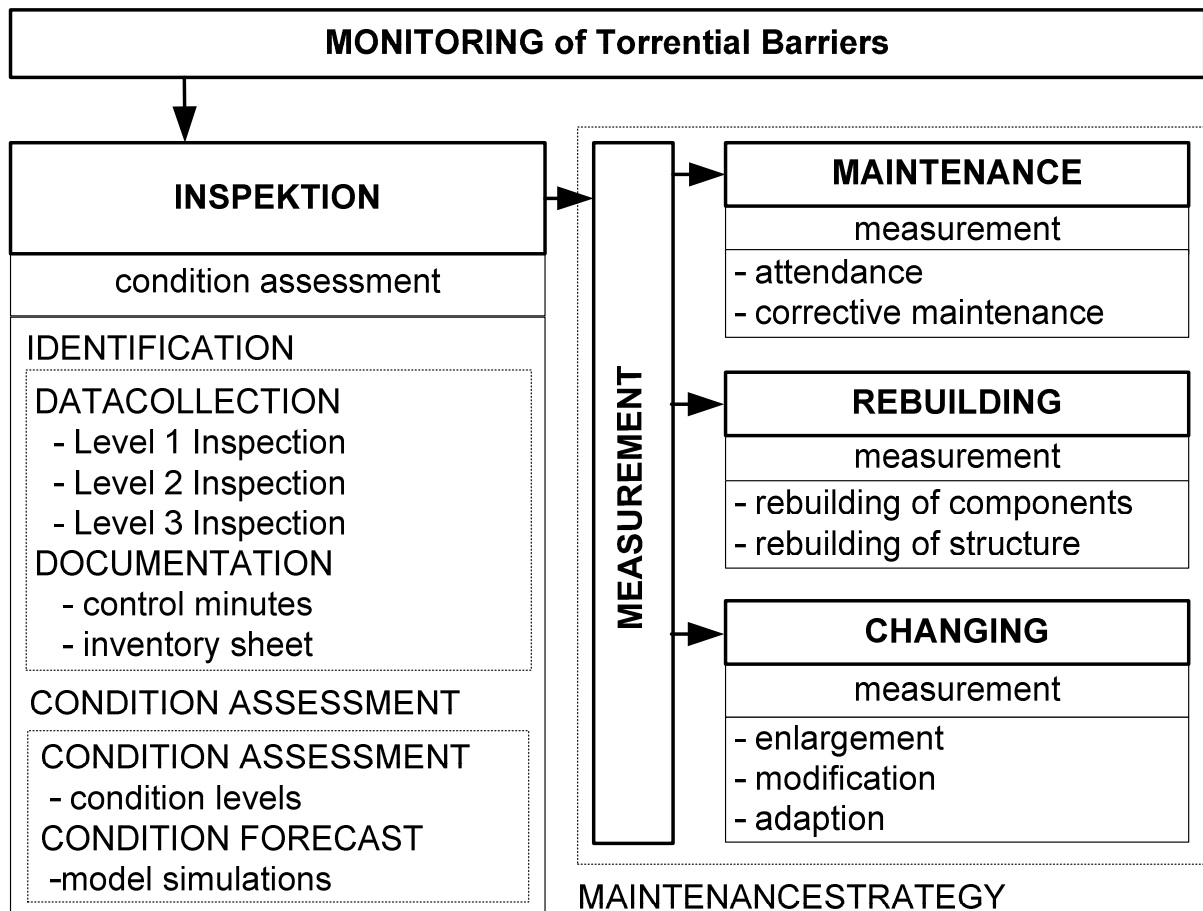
MONITORING of Torrential Barriers

INSPEKTION

condition assessment

IDENTIFICATION

DATACOLLECTION
- Level 1 Inspection
- Level 2 Inspection
- Level 3 Inspection
DOCUMENTATION
- control minutes
- inventory sheet

CONDITION ASSESSMENT

CONDITION ASSESSMENT
- condition levels
CONDITION FORECAST
-model simulations

MEASUREMENT

MAINTENANCE

measurement

- attendance
- corrective maintenance

REBUILDING

measurement

- rebuilding of components
- rebuilding of structure

CHANGING

measurement

- enlargement
- modification
- adaption

MAINTENANCESTRATEGY